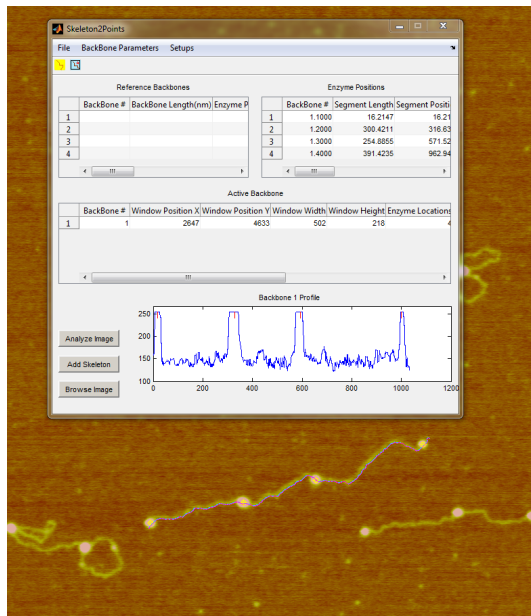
Skeleton2Points

File BackBone Parameters Setups

Reference Backbones

| | BackBone # | BackBone Length(nm) | Enzyme P |
|---|---|---|---|
| 1 | | | |
| 2 | | | |
| 3 | | | |
| 4 | | | |

Enzyme Positions

| | BackBone # | Segment Length | Segment Positi |
|---|---|---|---|
| 1 | 1.1000 | 16.2147 | 16.21 |
| 2 | 1.2000 | 300.4211 | 316.63 |
| 3 | 1.3000 | 254.8855 | 571.52 |
| 4 | 1.4000 | 391.4235 | 962.94 |

Active Backbone

| | BackBone # | Window Position X | Window Position Y | Window Width | Window Height | Enzyme Locations |
|---|---|---|---|---|---|---|
| 1 | 1 | 2647 | 4633 | 502 | 218 | 4 |

Backbone 1 Profile

250
200
150
100
0 200 400 600 800 1000 1200

Analyze Image

Add Skeleton

Browse Image